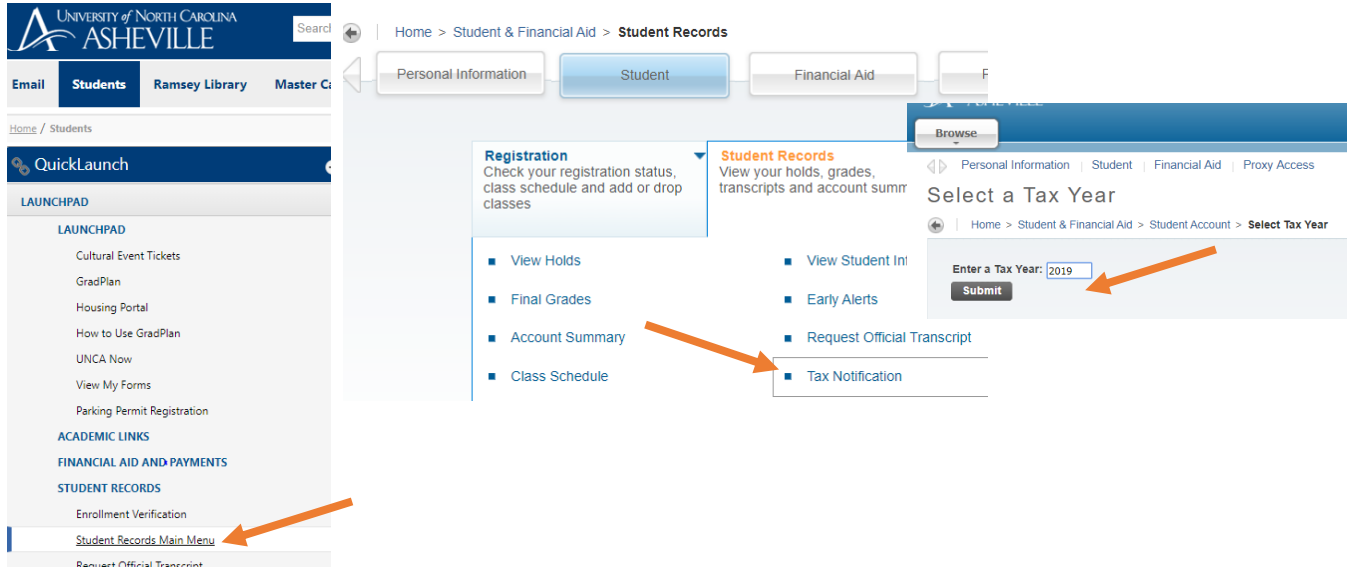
UNIVERSITY of NORTH CAROLINA
ASHEVILLE

Search

Email | Students | Ramsey Library | Master Ca

Home / Students

QuickLaunch

LAUNCHPAD

LAUNCHPAD
Cultural Event Tickets
GradPlan
Housing Portal
How to Use GradPlan
UNCA Now
View My Forms
Parking Permit Registration

ACADEMIC LINKS
FINANCIAL AID AND PAYMENTS
STUDENT RECORDS
Enrollment Verification
Student Records Main Menu
Request Official Transcript

Home > Student & Financial Aid > Student Records

Personal Information | Student | Financial Aid | F

Registration
Check your registration status, class schedule and add or drop classes

Student Records
View your holds, grades, transcripts and account summ

View Holds
Final Grades
Account Summary
Class Schedule

View Student Inf
Early Alerts
Request Official Transcript
Tax Notification

ASHEVILLE
Browse

Personal Information | Student | Financial Aid | Proxy Access

Select a Tax Year

Home > Student & Financial Aid > Student Account > Select Tax Year

Enter a Tax Year: 2019
Submit